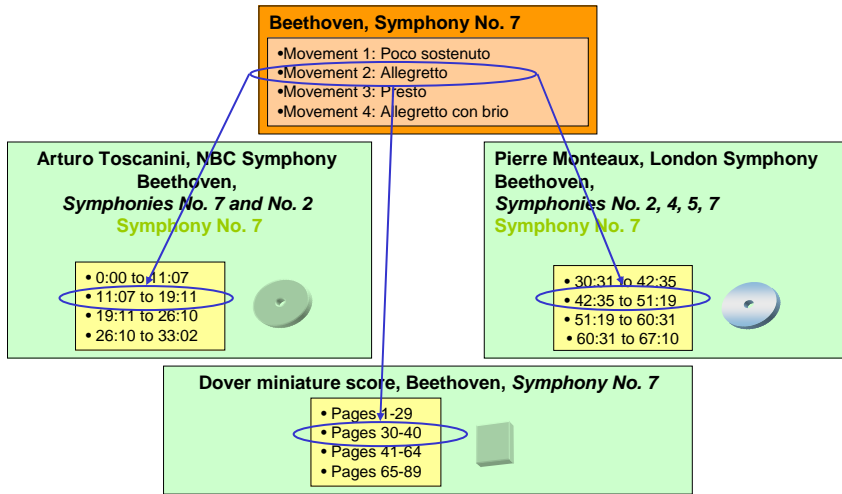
Beethoven, Symphony No. 7

•Movement 1: Poco sostenuto
•Movement 2: Allegretto
•Movement 3: Presto
•Movement 4: Allegretto con brio

Arturo Toscanini, NBC Symphony
Beethoven,
*Symphonies No. 7 and No. 2*
Symphony No. 7

• 0:00 to 11:07
• 11:07 to 19:11
• 19:11 to 26:10
• 26:10 to 33:02

Pierre Monteaux, London Symphony
Beethoven,
*Symphonies No. 2, 4, 5, 7*
Symphony No. 7

• 30:31 to 42:35
• 42:35 to 51:19
• 51:19 to 60:31
• 60:31 to 67:10

Dover miniature score, Beethoven, *Symphony No. 7*

• Pages 1-29
• Pages 30-40
• Pages 41-64
• Pages 65-89